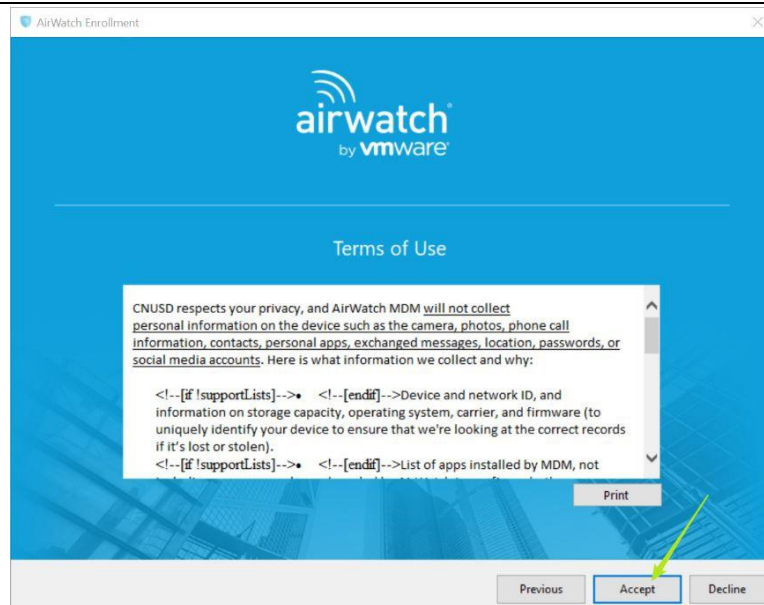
AirWatch Enrollment

airwatch
by vmware

Terms of Use

CNUSD respects your privacy, and AirWatch MDM will not collect personal information on the device such as the camera, photos, phone call information, contacts, personal apps, exchanged messages, location, passwords, or social media accounts. Here is what information we collect and why:

<!--[if !supportLists]-->• <!--[endif]-->Device and network ID, and information on storage capacity, operating system, carrier, and firmware (to uniquely identify your device to ensure that we're looking at the correct records if it's lost or stolen).

<!--[if !supportLists]-->• <!--[endif]-->List of apps installed by MDM, not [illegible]

Print

Previous Accept Decline